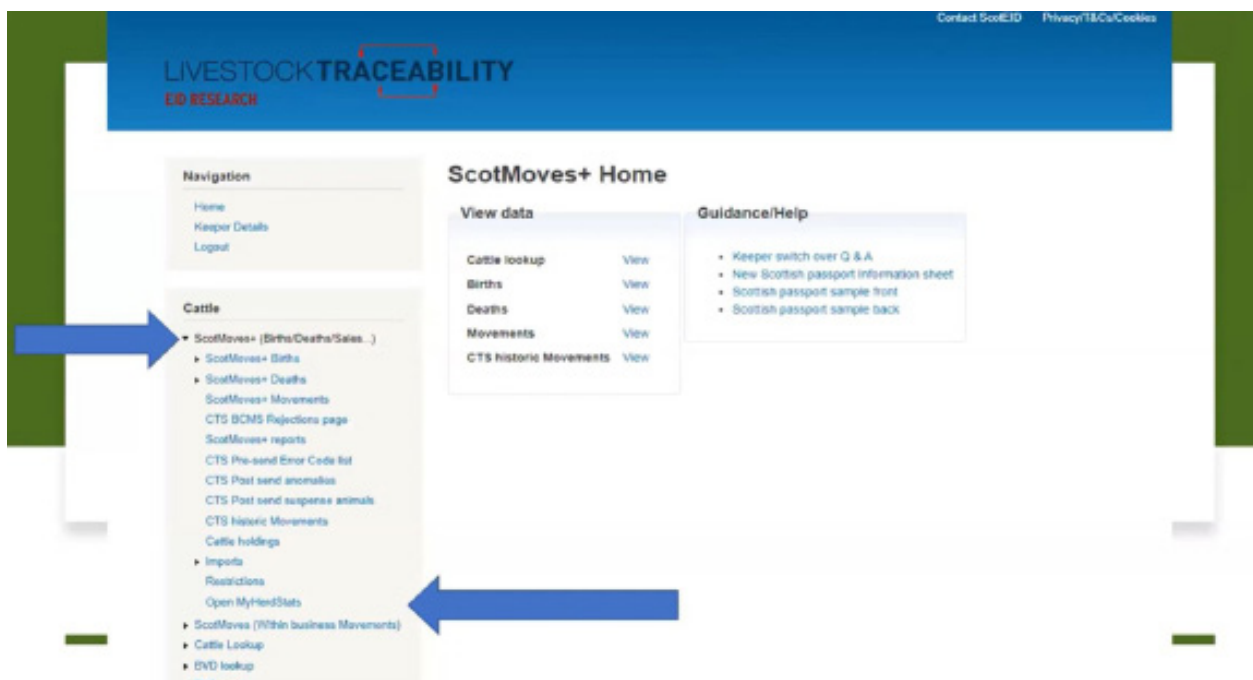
Contact ScotEID Privacy/T&Cs/Cookies

LIVESTOCKTRACEABILITY
EID RESEARCH

Navigation

Home
Keeper Details
Logout

Cattle

ScotMoves+ (Births/Deaths/Sales...)
ScotMoves+ Births
ScotMoves+ Deaths
ScotMoves+ Movements
CTS BCMS Rejections page
ScotMoves+ reports
CTS Pre-send Error Code list
CTS Post send anomalies
CTS Post send suspense animals
CTS historic Movements
Cattle holdings
Imports
Restrictions
Open MyHerdStats
ScotMoves (Within business Movements)
Cattle Lookup
BVD lookup

ScotMoves+ Home

View data

| | |
|---|---|
| Cattle lookup | View |
| Births | View |
| Deaths | View |
| Movements | View |
| CTS historic Movements | View |

Guidance/Help

- Keeper switch over Q & A
- New Scottish passport information sheet
- Scottish passport sample front
- Scottish passport sample back